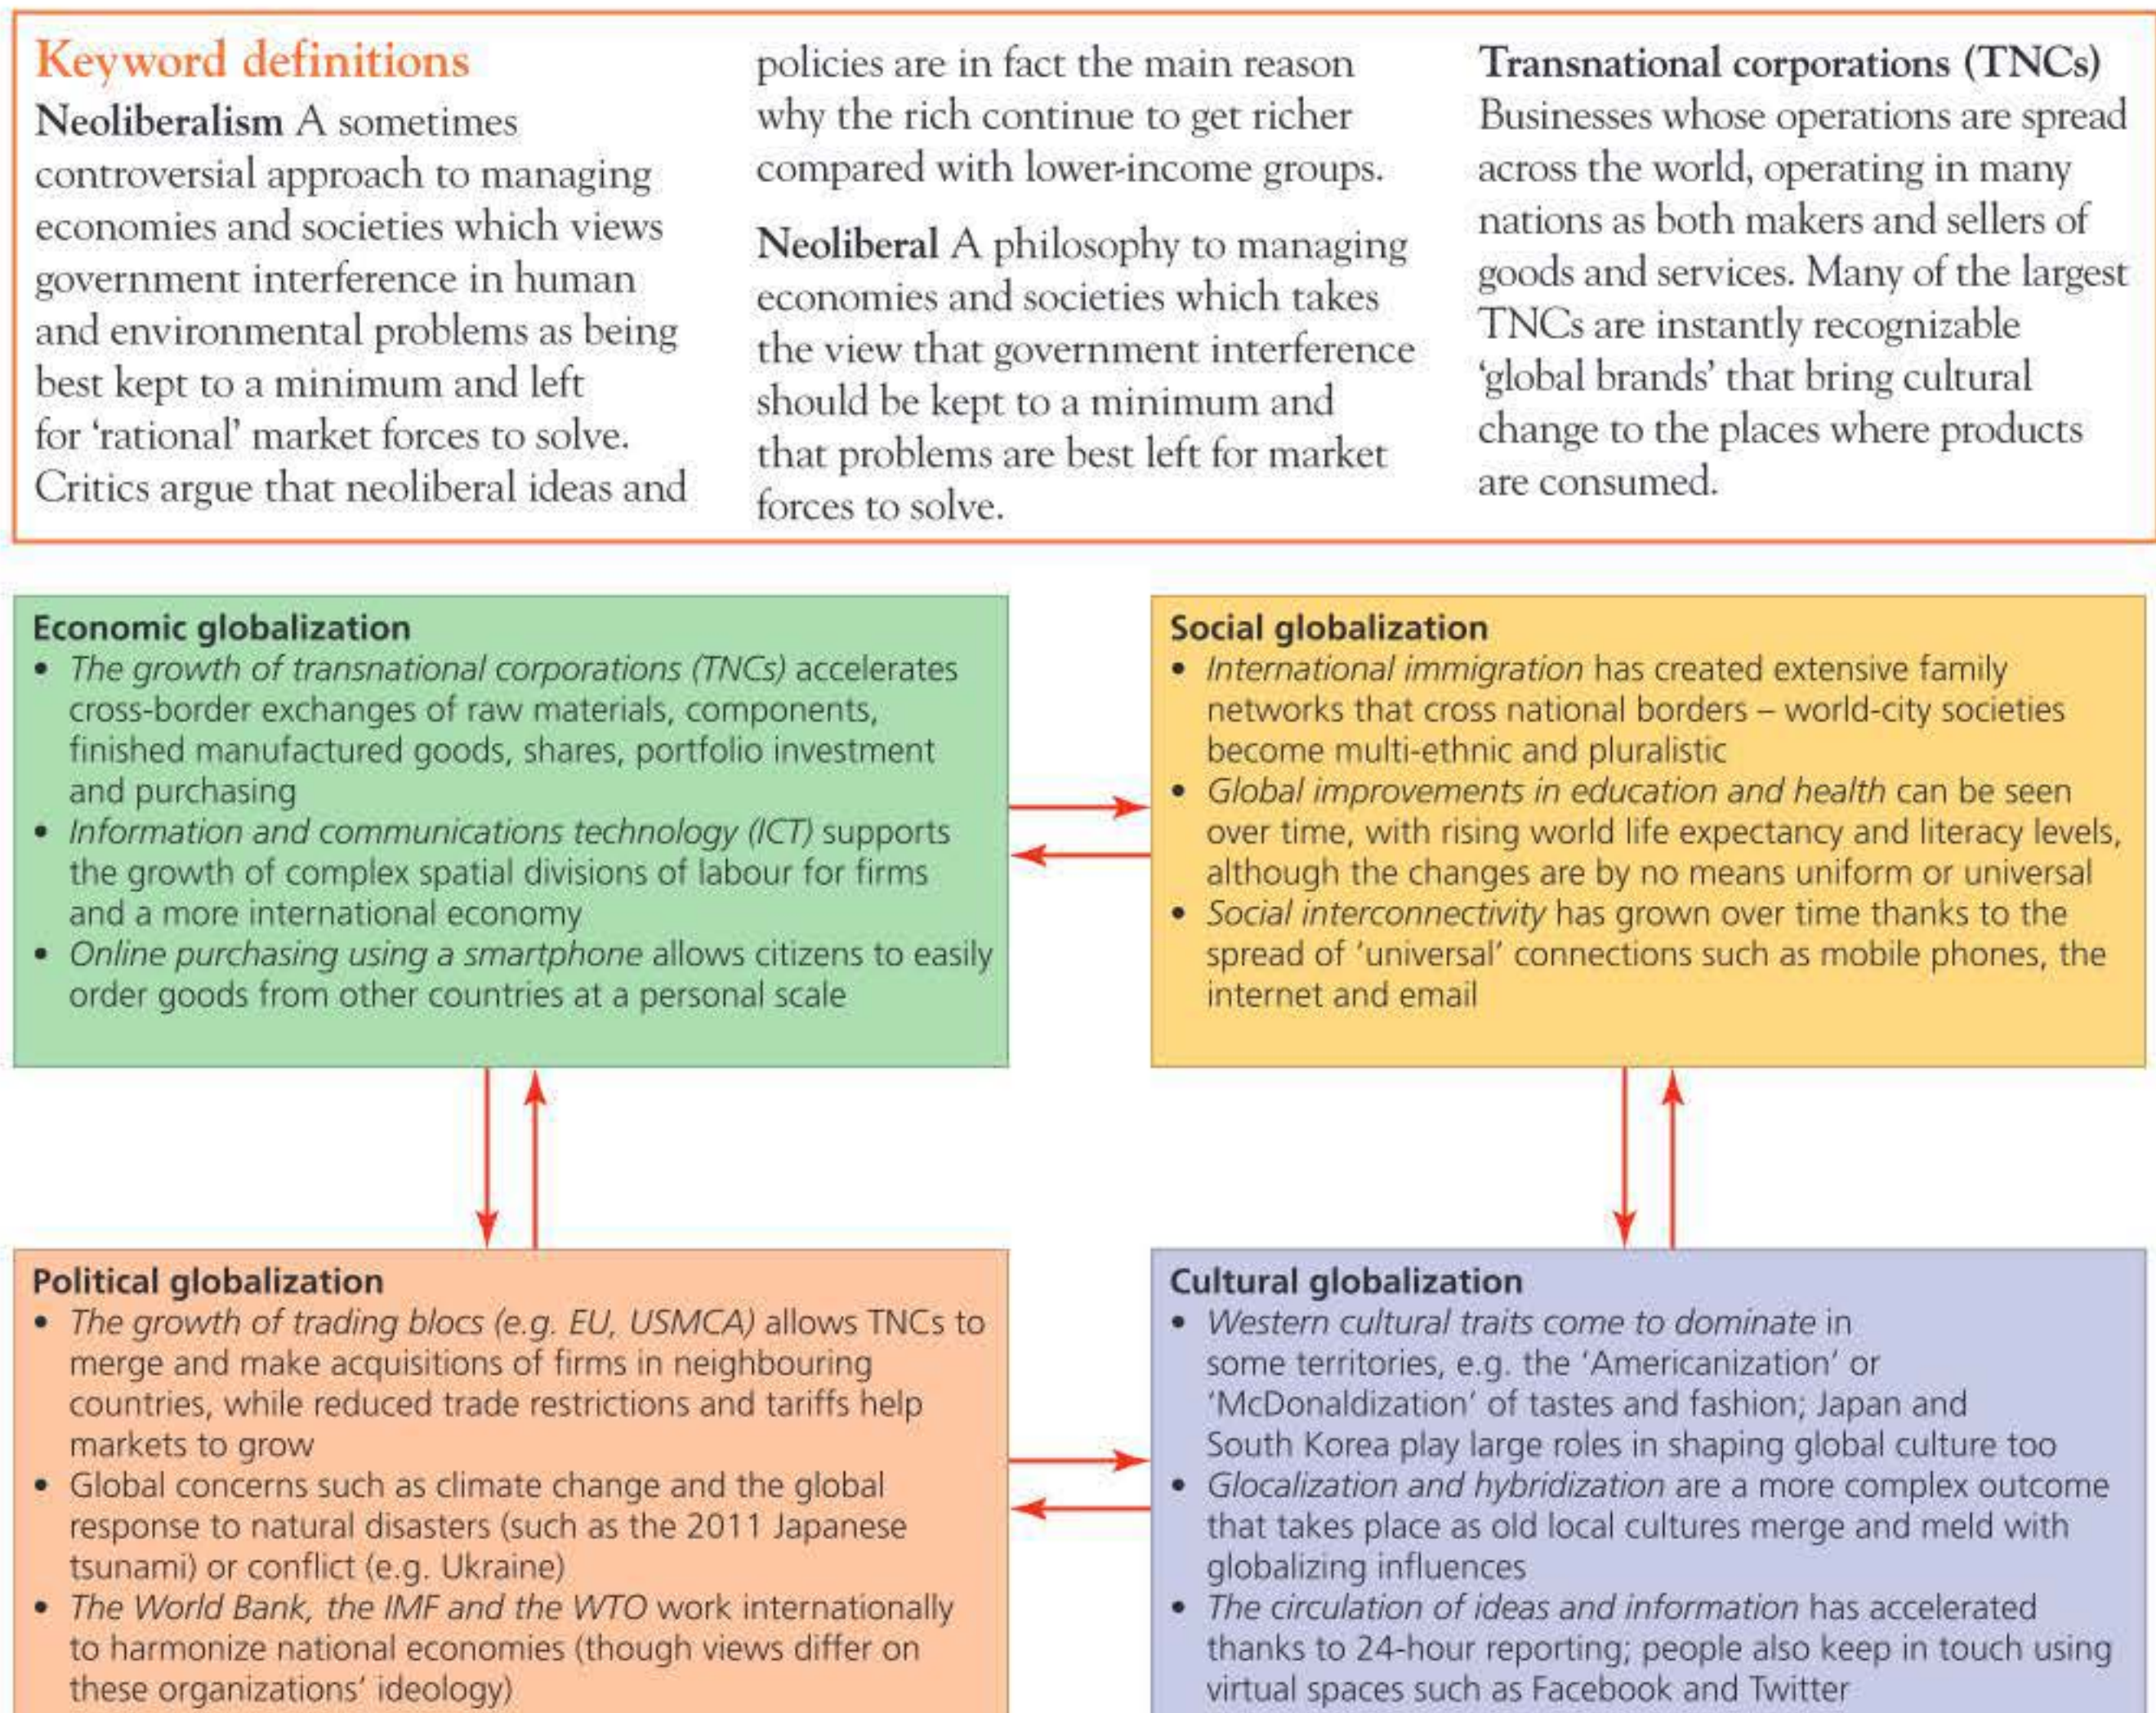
Keyword definitions

**Neoliberalism** A sometimes controversial approach to managing economies and societies which views government interference in human and environmental problems as being best kept to a minimum and left for 'rational' market forces to solve. Critics argue that neoliberal ideas and policies are in fact the main reason why the rich continue to get richer compared with lower-income groups.

**Neoliberal** A philosophy to managing economies and societies which takes the view that government interference should be kept to a minimum and that problems are best left for market forces to solve.

**Transnational corporations (TNCs)** Businesses whose operations are spread across the world, operating in many nations as both makers and sellers of goods and services. Many of the largest TNCs are instantly recognizable 'global brands' that bring cultural change to the places where products are consumed.

**Economic globalization**
- *The growth of transnational corporations (TNCs)* accelerates cross-border exchanges of raw materials, components, finished manufactured goods, shares, portfolio investment and purchasing
- *Information and communications technology (ICT)* supports the growth of complex spatial divisions of labour for firms and a more international economy
- *Online purchasing using a smartphone* allows citizens to easily order goods from other countries at a personal scale

**Social globalization**
- *International immigration* has created extensive family networks that cross national borders – world-city societies become multi-ethnic and pluralistic
- *Global improvements in education and health* can be seen over time, with rising world life expectancy and literacy levels, although the changes are by no means uniform or universal
- *Social interconnectivity* has grown over time thanks to the spread of 'universal' connections such as mobile phones, the internet and email

**Political globalization**
- *The growth of trading blocs (e.g. EU, USMCA)* allows TNCs to merge and make acquisitions of firms in neighbouring countries, while reduced trade restrictions and tariffs help markets to grow
- Global concerns such as climate change and the global response to natural disasters (such as the 2011 Japanese tsunami) or conflict (e.g. Ukraine)
- *The World Bank, the IMF and the WTO* work internationally to harmonize national economies (though views differ on these organizations' ideology)

**Cultural globalization**
- *Western cultural traits come to dominate* in some territories, e.g. the 'Americanization' or 'McDonaldization' of tastes and fashion; Japan and South Korea play large roles in shaping global culture too
- *Glocalization and hybridization* are a more complex outcome that takes place as old local cultures merge and meld with globalizing influences
- *The circulation of ideas and information* has accelerated thanks to 24-hour reporting; people also keep in touch using virtual spaces such as Facebook and Twitter